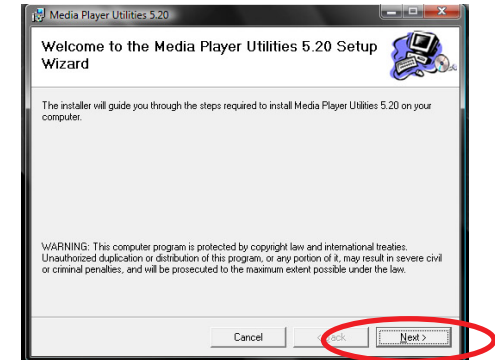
Media Player Utilities 5.20

Welcome to the Media Player Utilities 5.20 Setup Wizard

The installer will guide you through the steps required to install Media Player Utilities 5.20 on your computer.

WARNING: This computer program is protected by copyright law and international treaties. Unauthorized duplication or distribution of this program, or any portion of it, may result in severe civil or criminal penalties, and will be prosecuted to the maximum extent possible under the law.

Cancel

< Back

Next >